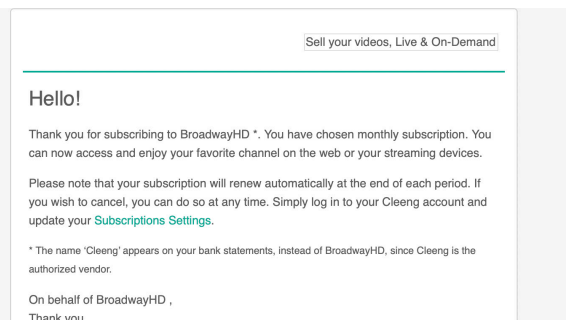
Sell your videos, Live & On-Demand

Hello!

Thank you for subscribing to BroadwayHD *. You have chosen monthly subscription. You can now access and enjoy your favorite channel on the web or your streaming devices.

Please note that your subscription will renew automatically at the end of each period. If you wish to cancel, you can do so at any time. Simply log in to your Cleeng account and update your Subscriptions Settings.

* The name 'Cleeng' appears on your bank statements, instead of BroadwayHD, since Cleeng is the authorized vendor.

On behalf of BroadwayHD ,
Thank you